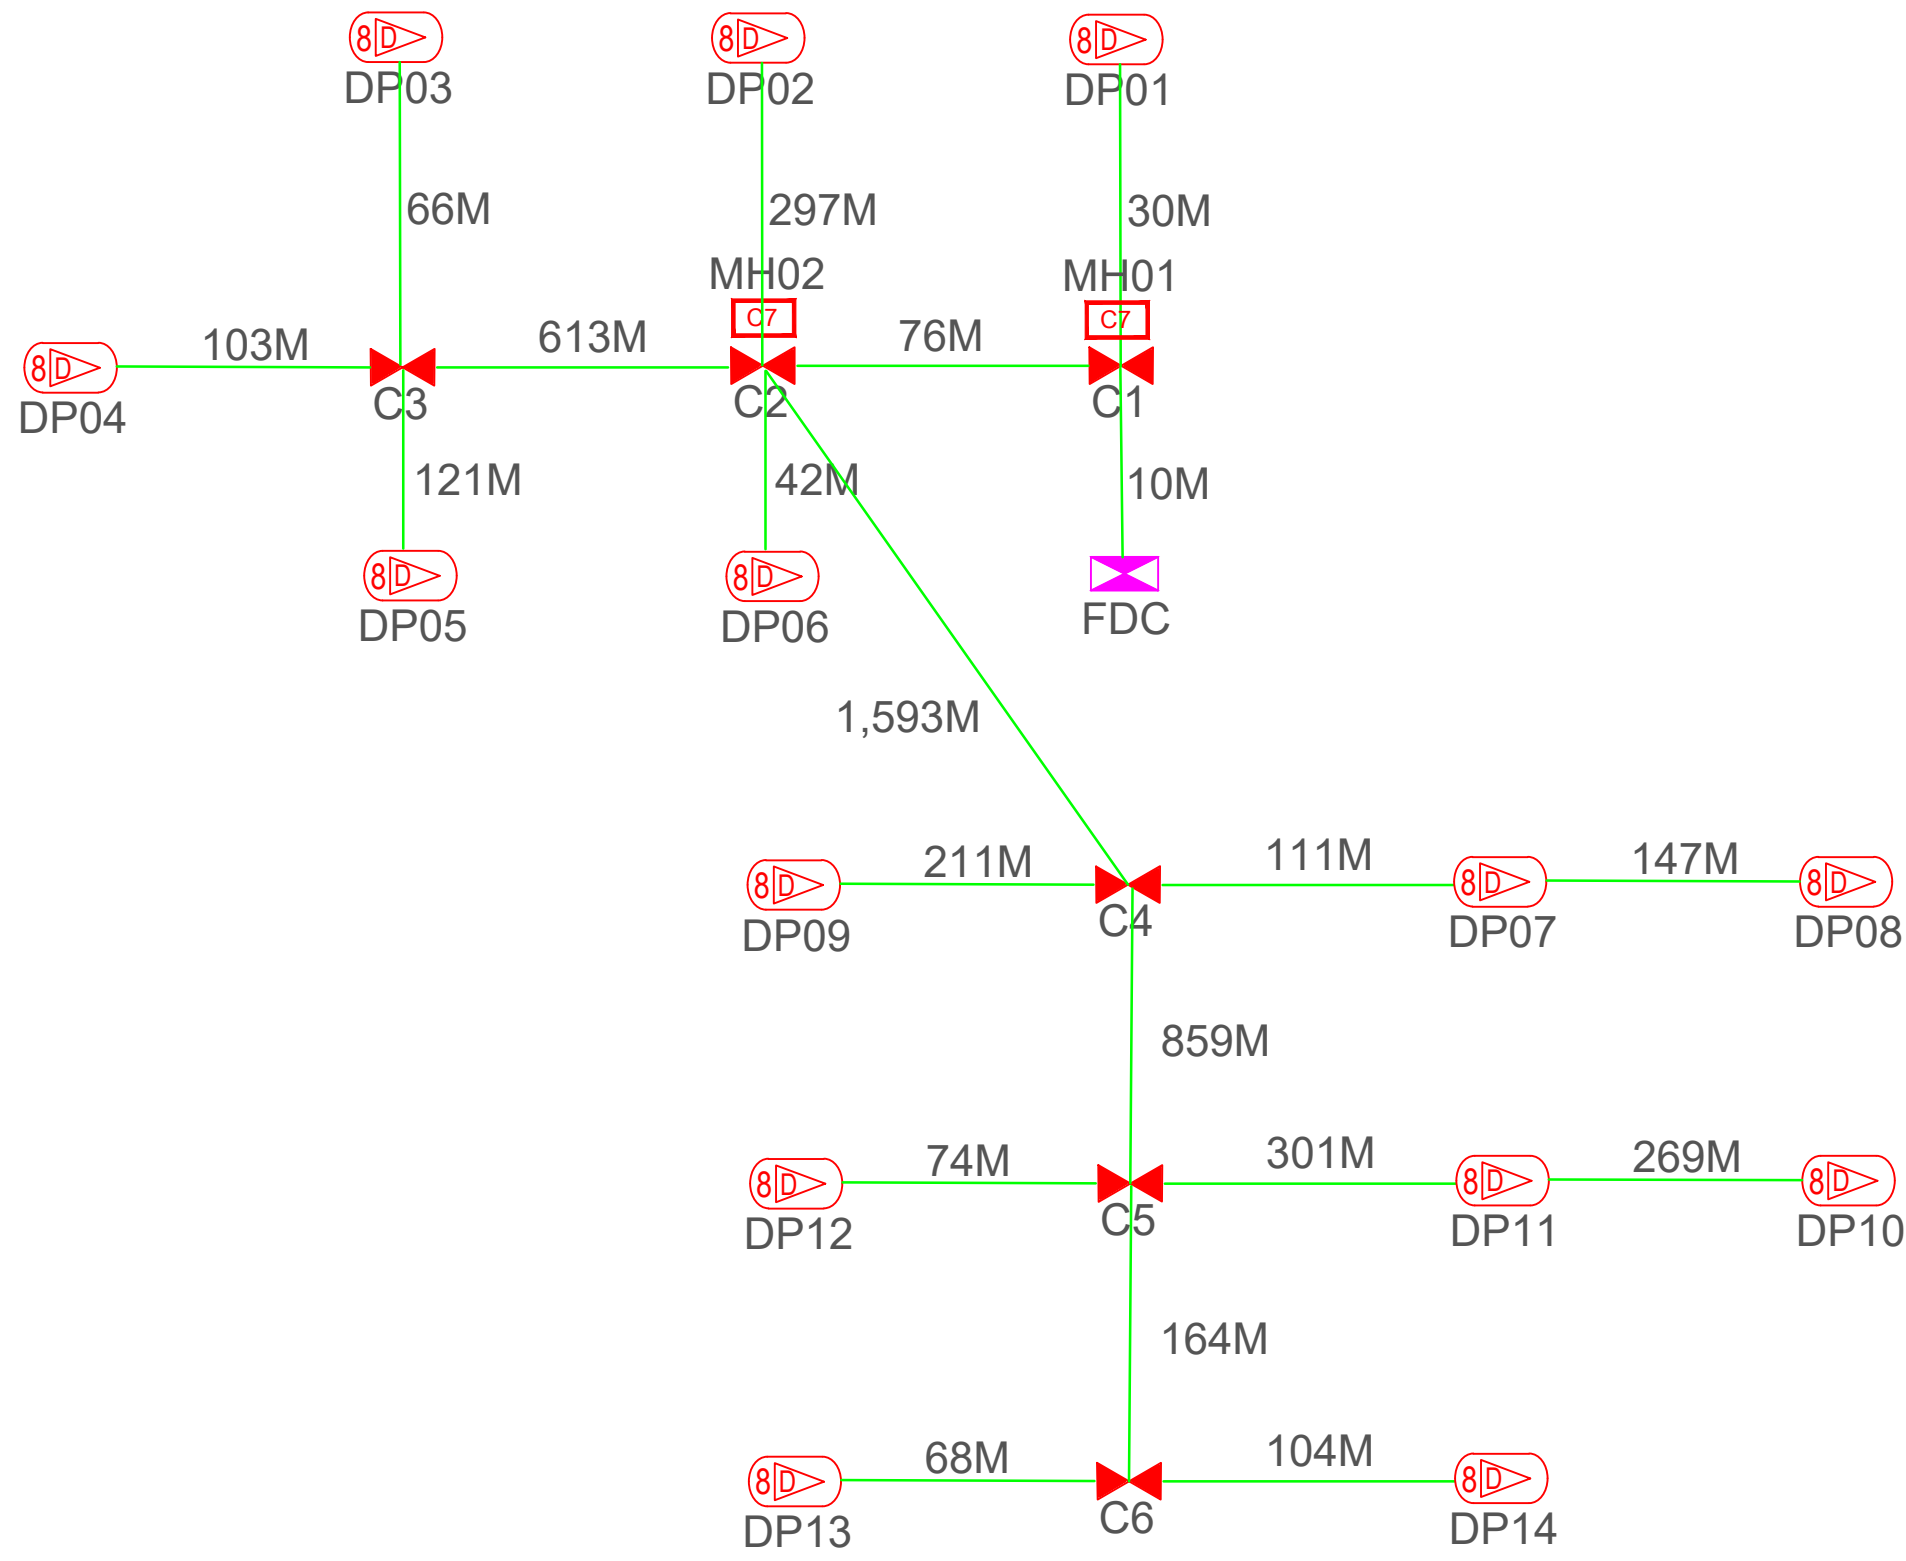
8D DP03
8D DP02
8D DP01
66M
297M
30M
MH02
MH01
C7
C7
8D DP04
103M
613M
76M
C3
C2
C1
121M
42M
10M
8D DP05
8D DP06
FDC
1,593M
8D DP09
211M
C4
111M
8D DP07
147M
8D DP08
859M
8D DP12
74M
C5
301M
8D DP11
269M
8D DP10
164M
8D DP13
68M
C6
104M
8D DP14